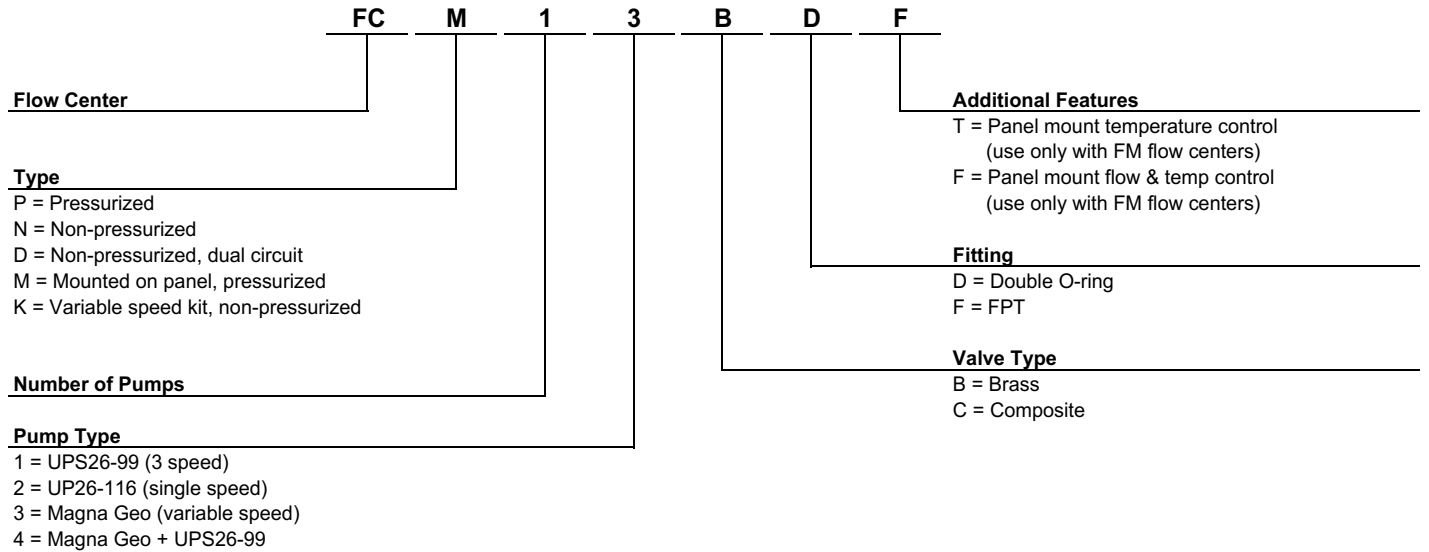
FC M 1 3 B D F

Flow Center

Type
P = Pressurized
N = Non-pressurized
D = Non-pressurized, dual circuit
M = Mounted on panel, pressurized
K = Variable speed kit, non-pressurized

Number of Pumps

Pump Type
1 = UPS26-99 (3 speed)
2 = UP26-116 (single speed)
3 = Magna Geo (variable speed)
4 = Magna Geo + UPS26-99

Additional Features
T = Panel mount temperature control (use only with FM flow centers)
F = Panel mount flow & temp control (use only with FM flow centers)

Fitting
D = Double O-ring
F = FPT

Valve Type
B = Brass
C = Composite